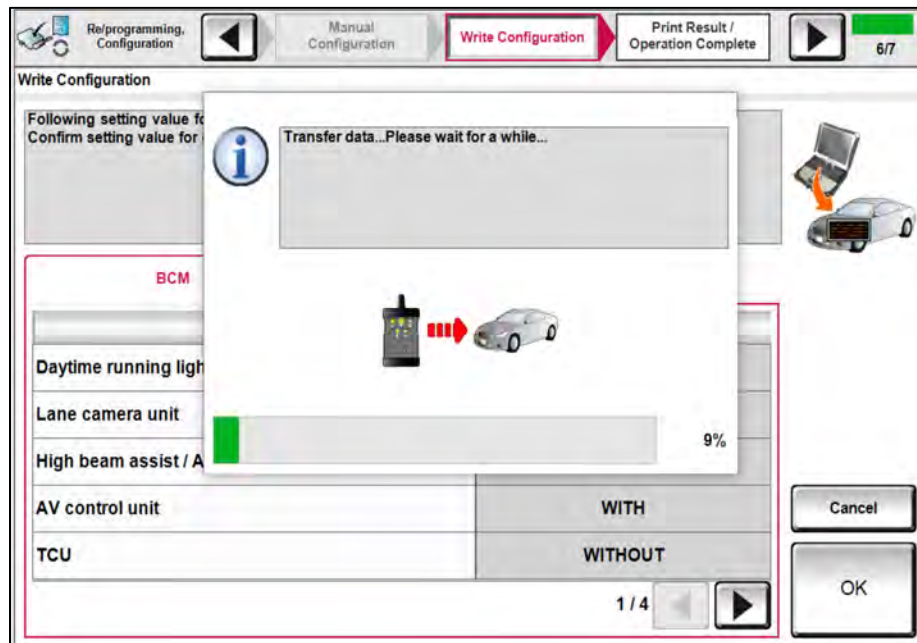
Re/programming, Configuration

Manual Configuration

Write Configuration

Print Result / Operation Complete

6/7

Write Configuration

Following setting value fo
Confirm setting value for

Transfer data...Please wait for a while...

9%

BCM

| | |
|---|---|
| Daytime running ligh | |
| Lane camera unit | |
| High beam assist / A | |
| AV control unit | WITH |
| TCU | WITHOUT |

1 / 4

Cancel

OK